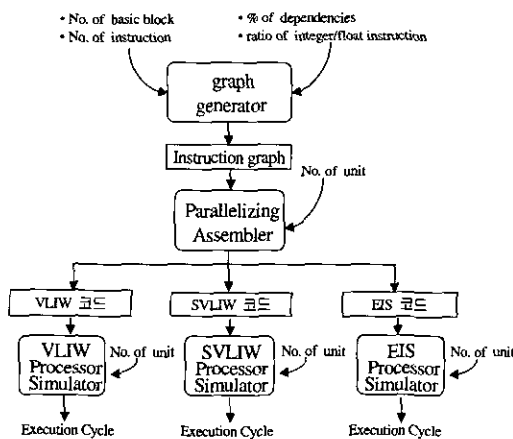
• No. of basic block
• No. of instruction

• % of dependencies
• ratio of integer/float instruction

graph generator

Instruction graph

No. of unit

Parallelizing Assembler

VLIW 코드

SVLIW 코드

EIS 코드

VLIW Processor Simulator

No. of unit

SVLIW Processor Simulator

No. of unit

EIS Processor Simulator

No. of unit

Execution Cycle

Execution Cycle

Execution Cycle